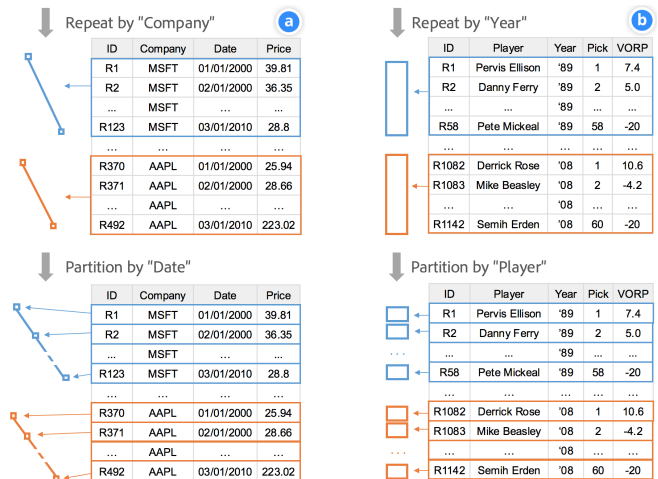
Repeat by "Company"

a

| ID | Company | Date | Price |
|---|---|---|---|
| R1 | MSFT | 01/01/2000 | 39.81 |
| R2 | MSFT | 02/01/2000 | 36.35 |
| ... | MSFT | ... | ... |
| R123 | MSFT | 03/01/2010 | 28.8 |
| ... | ... | ... | ... |
| R370 | AAPL | 01/01/2000 | 25.94 |
| R371 | AAPL | 02/01/2000 | 28.66 |
| ... | AAPL | ... | ... |
| R492 | AAPL | 03/01/2010 | 223.02 |

Repeat by "Year"

b

| ID | Player | Year | Pick | VORP |
|---|---|---|---|---|
| R1 | Pervis Ellison | '89 | 1 | 7.4 |
| R2 | Danny Ferry | '89 | 2 | 5.0 |
| ... | ... | '89 | ... | ... |
| R58 | Pete Mickeal | '89 | 58 | -20 |
| ... | ... | ... | ... | ... |
| R1082 | Derrick Rose | '08 | 1 | 10.6 |
| R1083 | Mike Beasley | '08 | 2 | -4.2 |
| ... | ... | '08 | ... | ... |
| R1142 | Semih Erden | '08 | 60 | -20 |

Partition by "Date"

| ID | Company | Date | Price |
|---|---|---|---|
| R1 | MSFT | 01/01/2000 | 39.81 |
| R2 | MSFT | 02/01/2000 | 36.35 |
| ... | MSFT | ... | ... |
| R123 | MSFT | 03/01/2010 | 28.8 |
| ... | ... | ... | ... |
| R370 | AAPL | 01/01/2000 | 25.94 |
| R371 | AAPL | 02/01/2000 | 28.66 |
| ... | AAPL | ... | ... |
| R492 | AAPL | 03/01/2010 | 223.02 |

Partition by "Player"

| ID | Player | Year | Pick | VORP |
|---|---|---|---|---|
| R1 | Pervis Ellison | '89 | 1 | 7.4 |
| R2 | Danny Ferry | '89 | 2 | 5.0 |
| ... | ... | '89 | ... | ... |
| R58 | Pete Mickeal | '89 | 58 | -20 |
| ... | ... | ... | ... | ... |
| R1082 | Derrick Rose | '08 | 1 | 10.6 |
| R1083 | Mike Beasley | '08 | 2 | -4.2 |
| ... | ... | '08 | ... | ... |
| R1142 | Semih Erden | '08 | 60 | -20 |